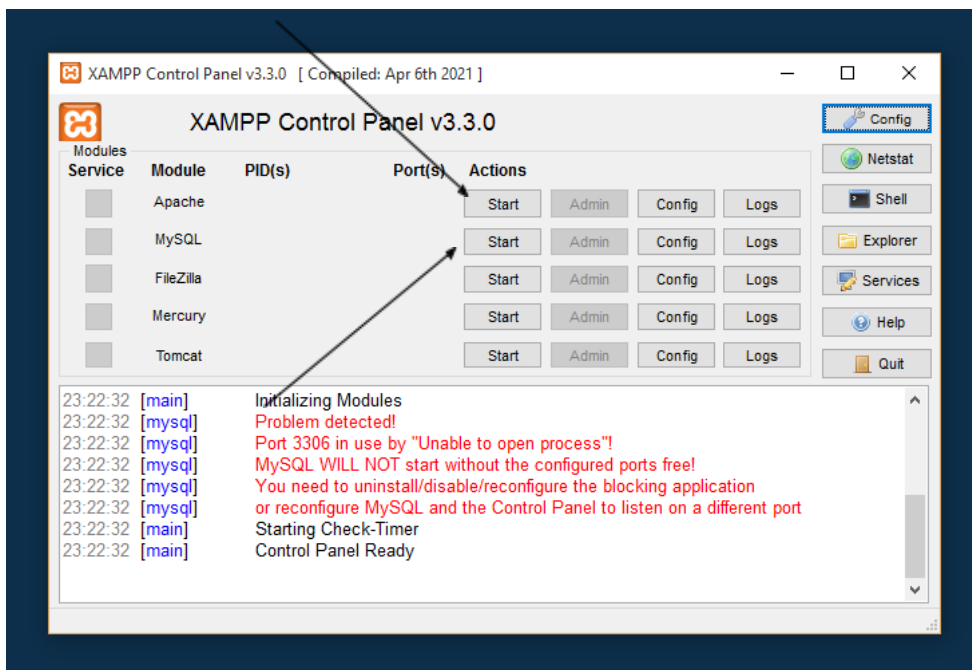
XAMPP Control Panel v3.3.0 [ Compiled: Apr 6th 2021 ]

XAMPP Control Panel v3.3.0

Config
Netstat
Shell
Explorer
Services
Help
Quit

Modules

| Service | Module | PID(s) | Port(s) | Actions | | | |
|---|---|---|---|---|---|---|---|
| | Apache | | | Start | Admin | Config | Logs |
| | MySQL | | | Start | Admin | Config | Logs |
| | FileZilla | | | Start | Admin | Config | Logs |
| | Mercury | | | Start | Admin | Config | Logs |
| | Tomcat | | | Start | Admin | Config | Logs |

23:22:32 [main] Initializing Modules
23:22:32 [mysql] Problem detected!
23:22:32 [mysql] Port 3306 in use by "Unable to open process"!
23:22:32 [mysql] MySQL WILL NOT start without the configured ports free!
23:22:32 [mysql] You need to uninstall/disable/reconfigure the blocking application
23:22:32 [mysql] or reconfigure MySQL and the Control Panel to listen on a different port
23:22:32 [main] Starting Check-Timer
23:22:32 [main] Control Panel Ready